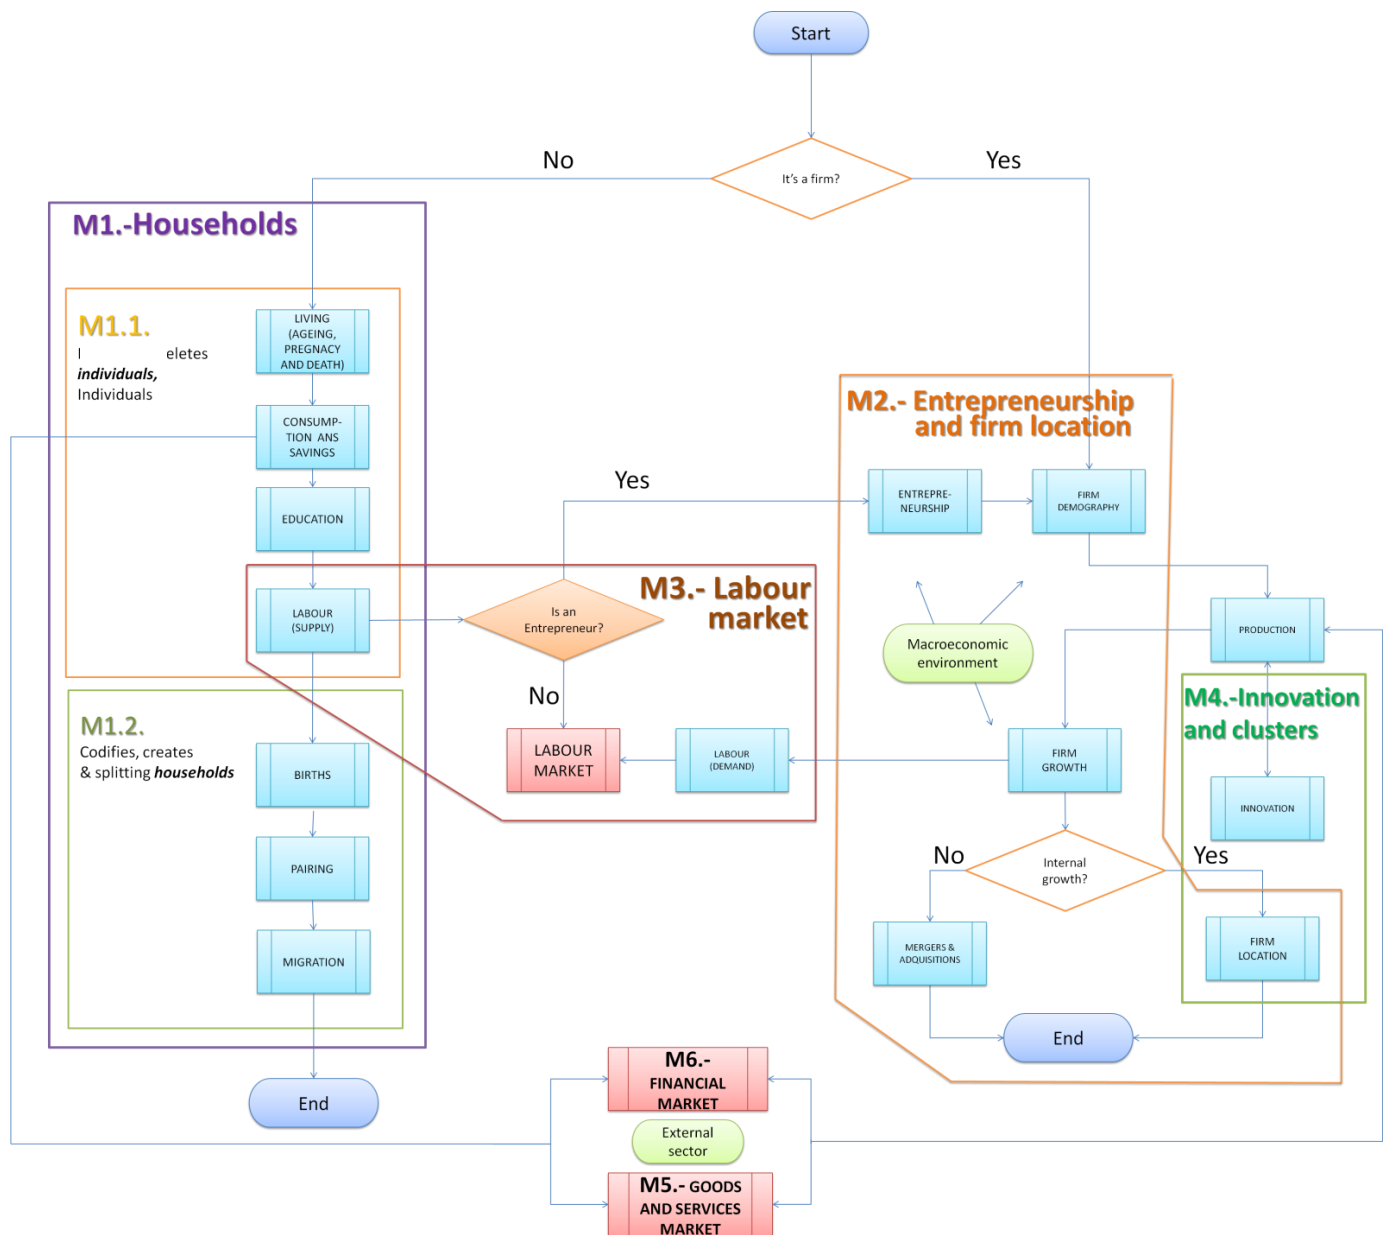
Start

It's a firm?

No

Yes

M1.-Households

M1.1.
I eletes
individuals,
Individuals

LIVING (AGEING, PREGNACY AND DEATH)

CONSUMP-TION ANS SAVINGS

EDUCATION

LABOUR (SUPPLY)

M1.2.
Codifies, creates & splitting households

BIRTHS

PAIRING

MIGRATION

End

M2.- Entrepreneurship and firm location

ENTREPRE-NEURSHIP

FIRM DEMOGRAPHY

Yes

M3.- Labour market

Is an Entrepreneur?

No

LABOUR MARKET

LABOUR (DEMAND)

Macroeconomic environment

PRODUCTION

M4.-Innovation and clusters

FIRM GROWTH

INNOVATION

No

Internal growth?

Yes

MERGERS & ADQUISITIONS

FIRM LOCATION

End

M6.- FINANCIAL MARKET

External sector

M5.- GOODS AND SERVICES MARKET